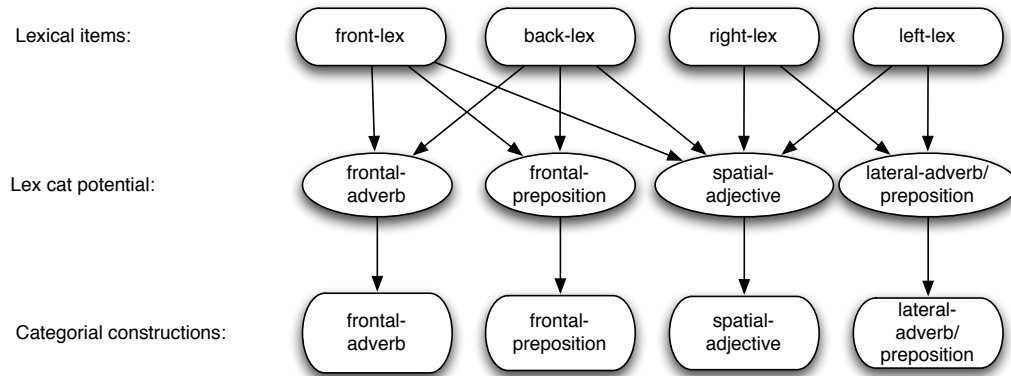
Lexical items:

front-lex

back-lex

right-lex

left-lex

Lex cat potential:

frontal-adverb

frontal-preposition

spatial-adjective

lateral-adverb/ preposition

Categorial constructions:

frontal-adverb

frontal-preposition

spatial-adjective

lateral-adverb/ preposition